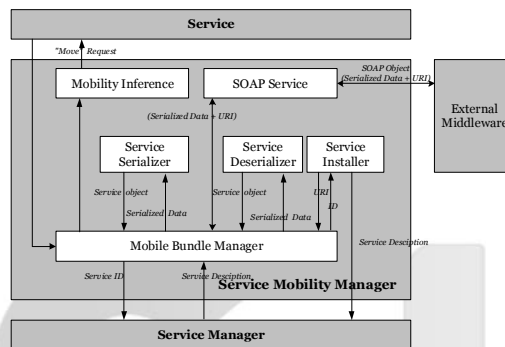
Service

"Move" Request

Mobility Inference

SOAP Service

SOAP Object (Serialized Data + URI)

External Middleware

(Serialized Data + URI)

Service Serializer

Service Deserializer

Service Installer

Service object

Serialized Data

Service object

Serialized Data

URI

ID

Mobile Bundle Manager

Service Desciption

Service ID

Service Desciption

Service Mobility Manager

Service Manager